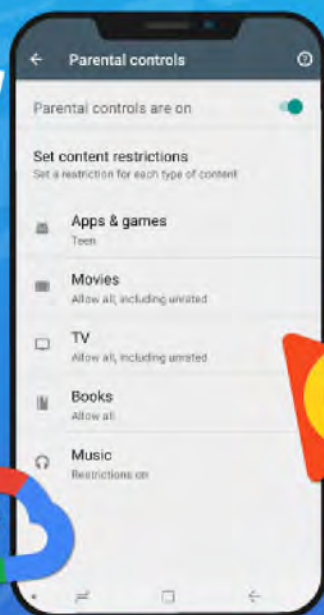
Parental controls

Parental controls are on

Set content restrictions
Set a restriction for each type of content

Apps & games
Teen

Movies
Allow all, including unrated

TV
Allow all, including unrated

Books
Allow all

Music
Restrictions on